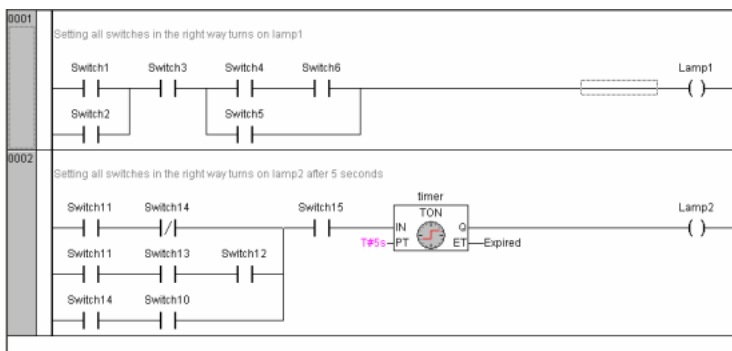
0001

Setting all switches in the right way turns on lamp1

Switch1 Switch3 Switch4 Switch6 Lamp1

Switch2 Switch5

0002

Setting all switches in the right way turns on lamp2 after 5 seconds

Switch11 Switch14 Switch15 timer TON Lamp2

IN Q

T#5s PT ET Expired

Switch11 Switch13 Switch12

Switch14 Switch10